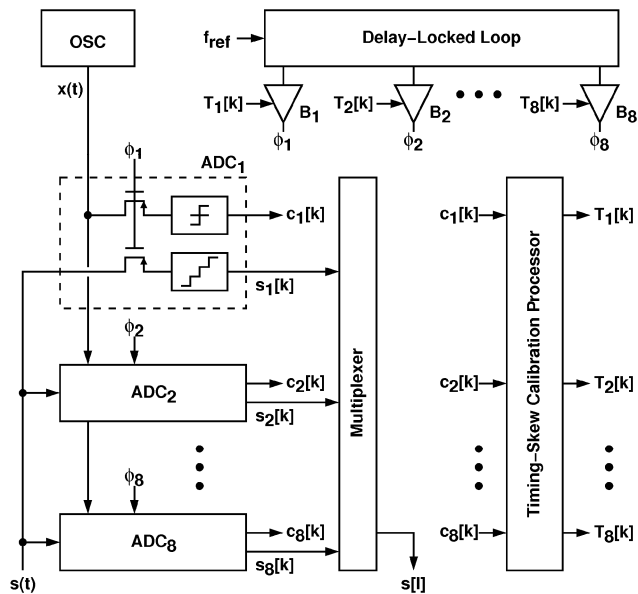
OSC
$f_{ref}$
Delay-Locked Loop
$x(t)$
$T_1[k]$
$B_1$
$\phi_1$
$T_2[k]$
$B_2$
$\phi_2$
$T_8[k]$
$B_8$
$\phi_8$
$\phi_1$
$ADC_1$
$c_1[k]$
$s_1[k]$
Multiplexer
$c_1[k]$
$T_1[k]$
Timing-Skew Calibration Processor
$\phi_2$
$ADC_2$
$c_2[k]$
$s_2[k]$
$c_2[k]$
$T_2[k]$
$\phi_8$
$ADC_8$
$c_8[k]$
$s_8[k]$
$c_8[k]$
$T_8[k]$
$s(t)$
$s[l]$